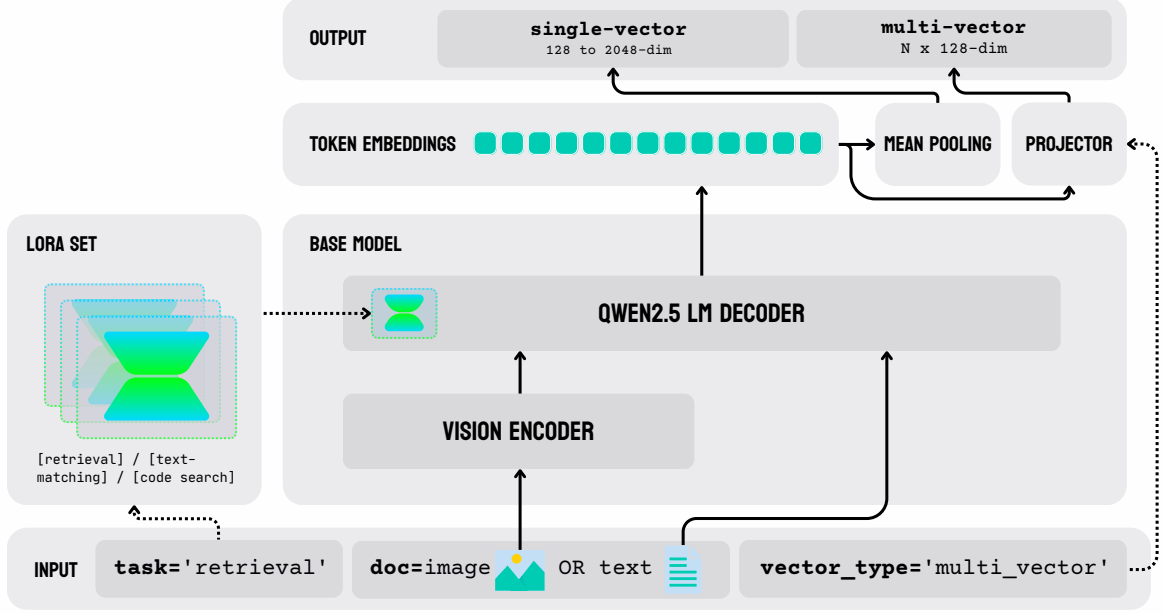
OUTPUT

single-vector
128 to 2048-dim

multi-vector
N x 128-dim

TOKEN EMBEDDINGS

MEAN POOLING

PROJECTOR

LORA SET

[retrieval] / [text-matching] / [code search]

BASE MODEL

QWEN2.5 LM DECODER

VISION ENCODER

INPUT

task='retrieval'

doc=image OR text

vector_type='multi_vector'